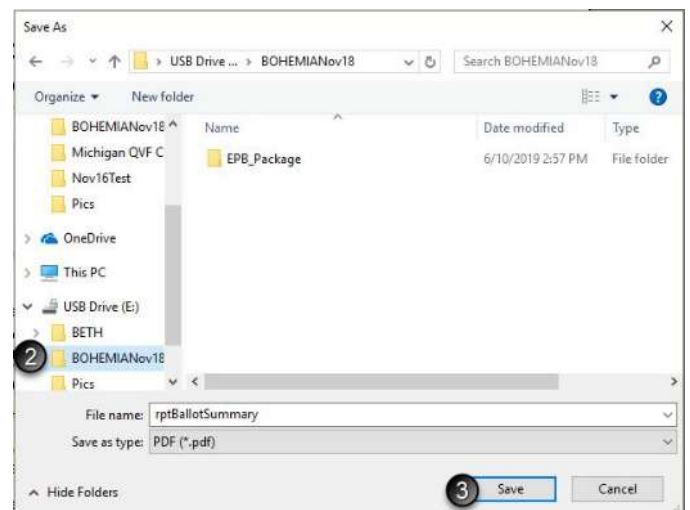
Save As

USB Drive ... > BOHEMIANov18

Search BOHEMIANov18

Organize ▾ New folder

BOHEMIANov18

Michigan QVF C

Nov16Test

Pics

OneDrive

This PC

USB Drive (E:)

BETH

2 BOHEMIANov18

Pics

| Name | Date modified | Type |
|---|---|---|
| EPB_Package | 6/10/2019 2:57 PM | File folder |

File name: rptBallotSummary

Save as type: PDF (*.pdf)

Hide Folders

3 Save

Cancel